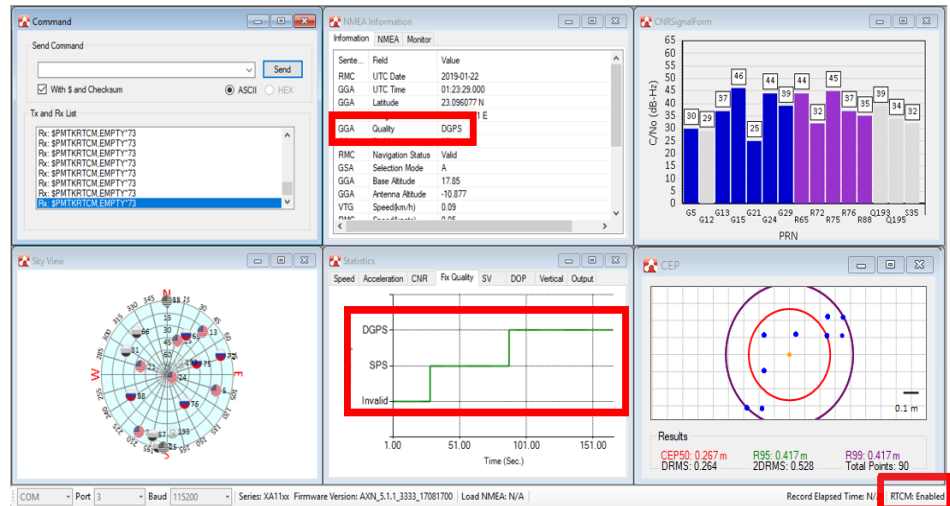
Command

Send Command

Send

With $ and Checksum

ASCII

HEX

Tx and Rx List

Rx: $PMTKRTCM,EMPTY*73
Rx: $PMTKRTCM,EMPTY*73
Rx: $PMTKRTCM,EMPTY*73
Rx: $PMTKRTCM,EMPTY*73
Rx: $PMTKRTCM,EMPTY*73
Rx: $PMTKRTCM,EMPTY*73
Rx: $PMTKRTCM,EMPTY*73
Rx: $PMTKRTCM,EMPTY*73

NMEA Information

Information | NMEA | Monitor

| Sente... | Field | Value |
|---|---|---|
| RMC | UTC Date | 2019-01-22 |
| GGA | UTC Time | 01:23:29.000 |
| GGA | Latitude | 23.096077 N |
| | | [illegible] E |
| GGA | Quality | DGPS |
| RMC | Navigation Status | Valid |
| GSA | Selection Mode | A |
| GGA | Base Altitude | 17.85 |
| GGA | Antenna Altitude | -10.877 |
| VTG | Speed(km/h) | 0.09 |
| RMC | Speed(knots) | 0.05 |

CNRSignalForm

C/No (dB-Hz)

65 60 55 50 45 40 35 30 25 20 15 10 5 0

30 29 37 46 25 44 39 44 32 45 37 35 39 34 32

G5 G12 G13 G15 G21 G24 G29 R65 R72 R75 R76 R88 Q193 Q195 S35

PRN

Sky View

N E S W

Statistics

Speed | Acceleration | CNR | Fix Quality | SV | DOP | Vertical | Output

DGPS

SPS

Invalid

1.00 51.00 101.00 151.00

Time (Sec.)

CEP

0.1 m

Results

CEP50: 0.267 m R95: 0.417 m R99: 0.417 m
DRMS: 0.264 2DRMS: 0.528 Total Points: 90

COM | Port 3 | Baud 115200 | Series: XA11xx Firmware Version: AXN_5.1.1_3333_17081700 | Load NMEA: N/A | Record Elapsed Time: N/A | RTCM: Enabled